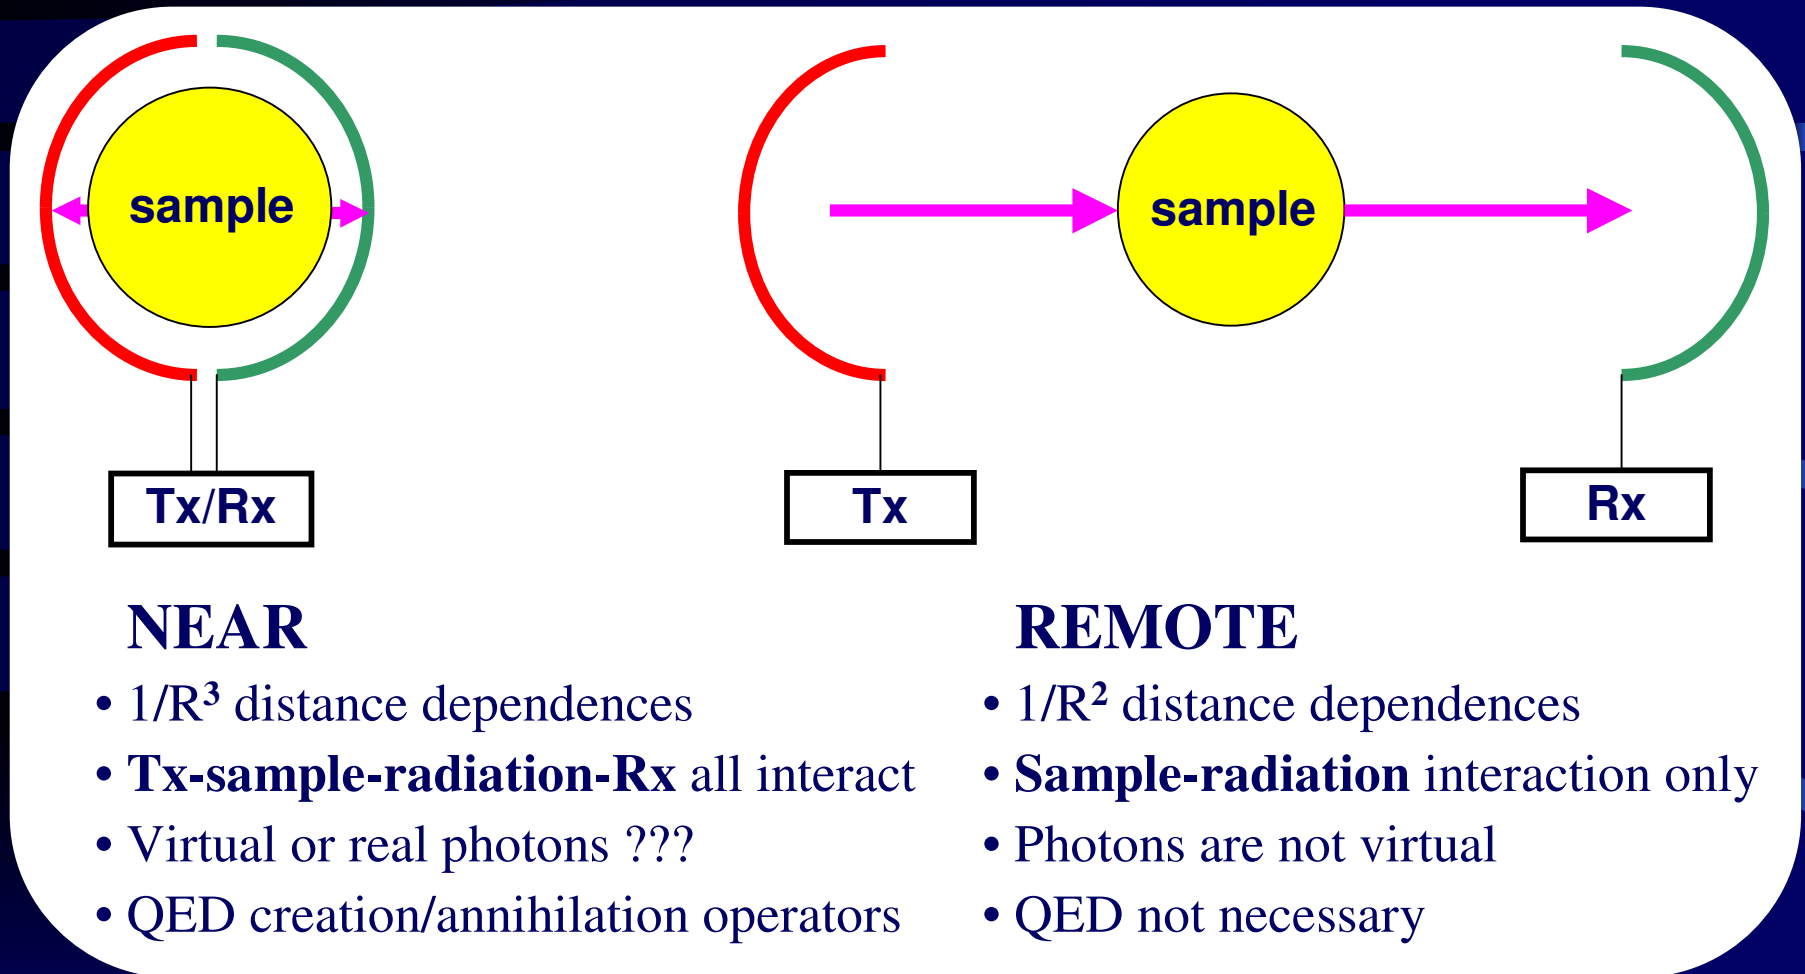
sample

Tx/Rx

sample

Tx

Rx

NEAR
• $1/R^3$ distance dependences
• **Tx-sample-radiation-Rx** all interact
• Virtual or real photons ???
• QED creation/annihilation operators

REMOTE
• $1/R^2$ distance dependences
• **Sample-radiation** interaction only
• Photons are not virtual
• QED not necessary